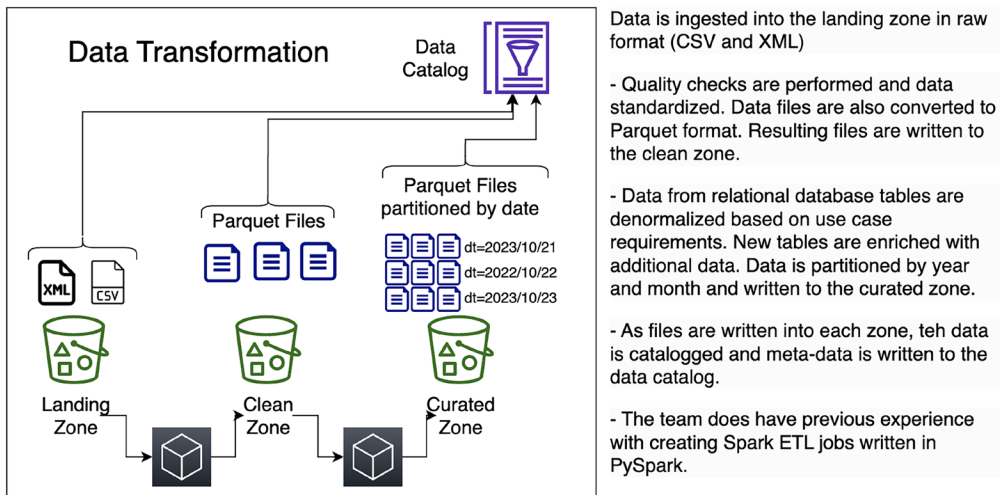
Data Transformation

Data Catalog

Parquet Files

Parquet Files partitioned by date

XML CSV

dt=2023/10/21
dt=2022/10/22
dt=2023/10/23

Landing Zone

Clean Zone

Curated Zone

Data is ingested into the landing zone in raw format (CSV and XML)

- Quality checks are performed and data standardized. Data files are also converted to Parquet format. Resulting files are written to the clean zone.

- Data from relational database tables are denormalized based on use case requirements. New tables are enriched with additional data. Data is partitioned by year and month and written to the curated zone.

- As files are written into each zone, teh data is catalogged and meta-data is written to the data catalog.

- The team does have previous experience with creating Spark ETL jobs written in PySpark.